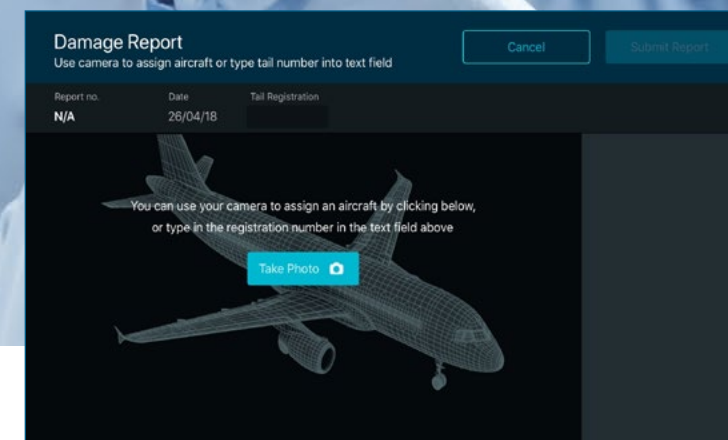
Damage Report
Use camera to assign aircraft or type tail number into text field

Cancel

Submit Report

Report no.
N/A

Date
26/04/18

Tail Registration

You can use your camera to assign an aircraft by clicking below, or type in the registration number in the text field above

Take Photo